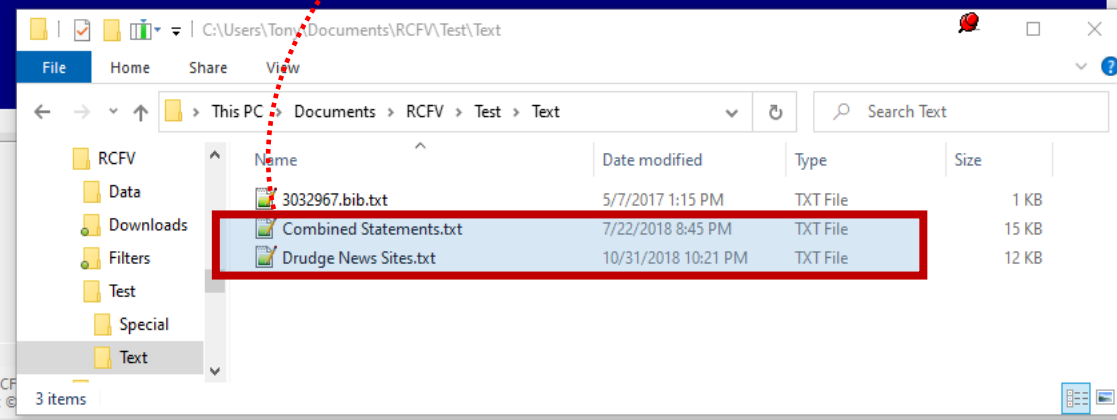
C:\Users\Tom\Documents\RCFV\Test\Text

File Home Share View

This PC > Documents > RCFV > Test > Text

Search Text

RCFV
Data
Downloads
Filters
Test
Special
Text

| Name | Date modified | Type | Size |
|---|---|---|---|
| 3032967.bib.txt | 5/7/2017 1:15 PM | TXT File | 1 KB |
| Combined Statements.txt | 7/22/2018 8:45 PM | TXT File | 15 KB |
| Drudge News Sites.txt | 10/31/2018 10:21 PM | TXT File | 12 KB |

3 items